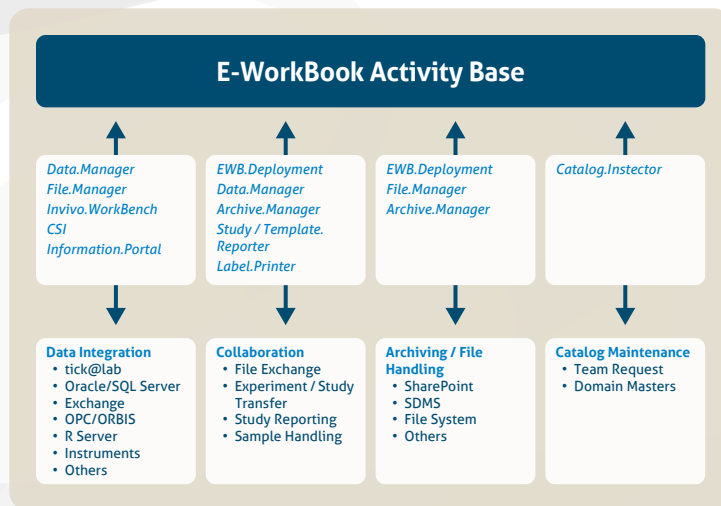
E-WorkBook Activity Base

Data.Manager
File.Manager
Invivo.WorkBench
CSI
Information.Portal

EWB.Deployment
Data.Manager
Archive.Manager
Study / Template. Reporter
Label.Printer

EWB.Deployment
File.Manager
Archive.Manager

Catalog.Instector

Data Integration
• tick@lab
• Oracle/SQL Server
• Exchange
• OPC/ORBIS
• R Server
• Instruments
• Others

Collaboration
• File Exchange
• Experiment / Study Transfer
• Study Reporting
• Sample Handling

Archiving / File Handling
• SharePoint
• SDMS
• File System
• Others

Catalog Maintenance
• Team Request
• Domain Masters